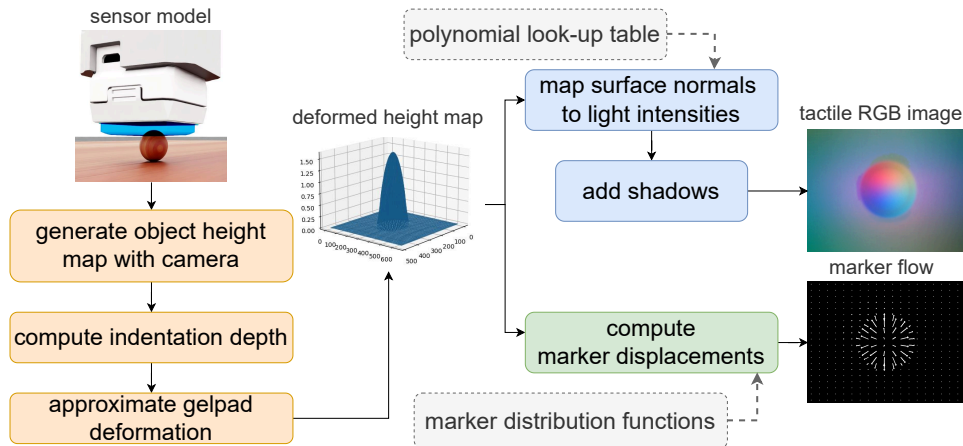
sensor model

generate object height map with camera

compute indentation depth

approximate gelpad deformation

deformed height map

1.50
1.25
1.00
0.75
0.50
0.25
0.00

0 100 200 300 400 500 600

500 400 300 200 100 0

polynomial look-up table

map surface normals to light intensities

add shadows

tactile RGB image

marker flow

compute marker displacements

marker distribution functions